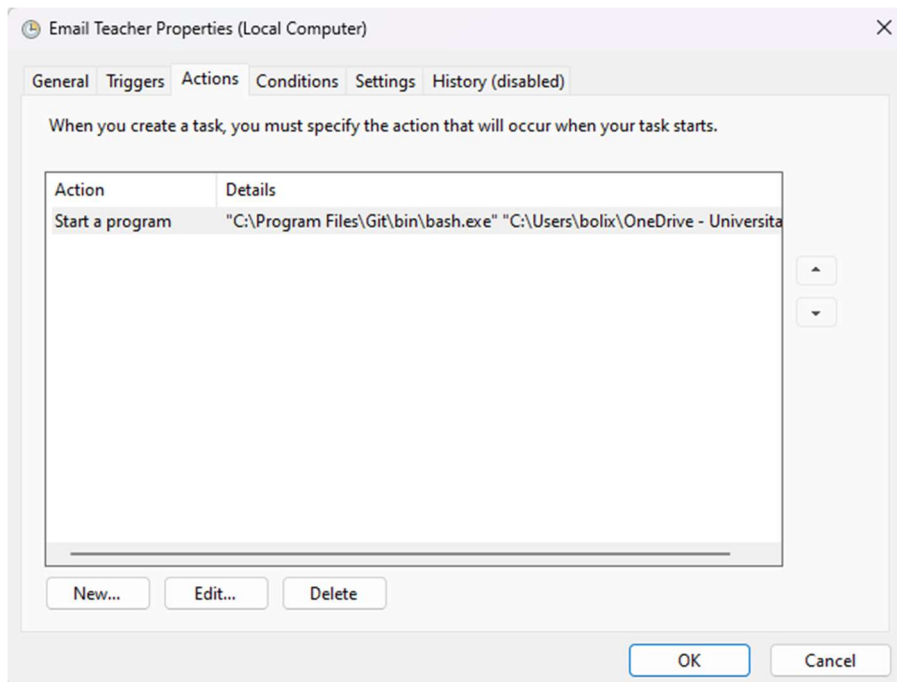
Email Teacher Properties (Local Computer)

General Triggers Actions Conditions Settings History (disabled)

When you create a task, you must specify the action that will occur when your task starts.

| Action | Details |
|---|---|
| Start a program | "C:\Program Files\Git\bin\bash.exe" "C:\Users\bolix\OneDrive - Universita |

New... Edit... Delete

OK Cancel